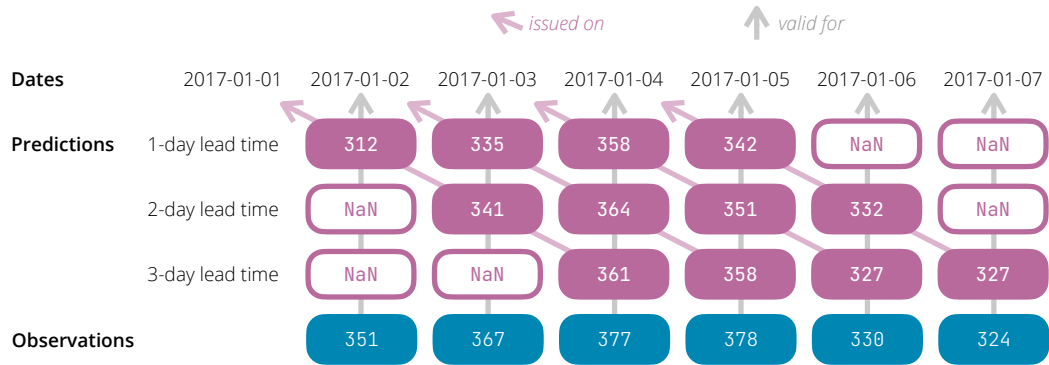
issued on valid for

| Dates | 2017-01-01 | 2017-01-02 | 2017-01-03 | 2017-01-04 | 2017-01-05 | 2017-01-06 | 2017-01-07 |
|---|---|---|---|---|---|---|---|
| Predictions 1-day lead time | | 312 | 335 | 358 | 342 | NaN | NaN |
| 2-day lead time | | NaN | 341 | 364 | 351 | 332 | NaN |
| 3-day lead time | | NaN | NaN | 361 | 358 | 327 | 327 |
| Observations | | 351 | 367 | 377 | 378 | 330 | 324 |